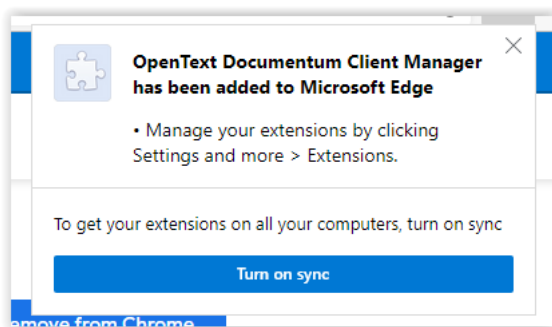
OpenText Documentum Client Manager has been added to Microsoft Edge

• Manage your extensions by clicking Settings and more > Extensions.

To get your extensions on all your computers, turn on sync

Turn on sync

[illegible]emove from Chrome